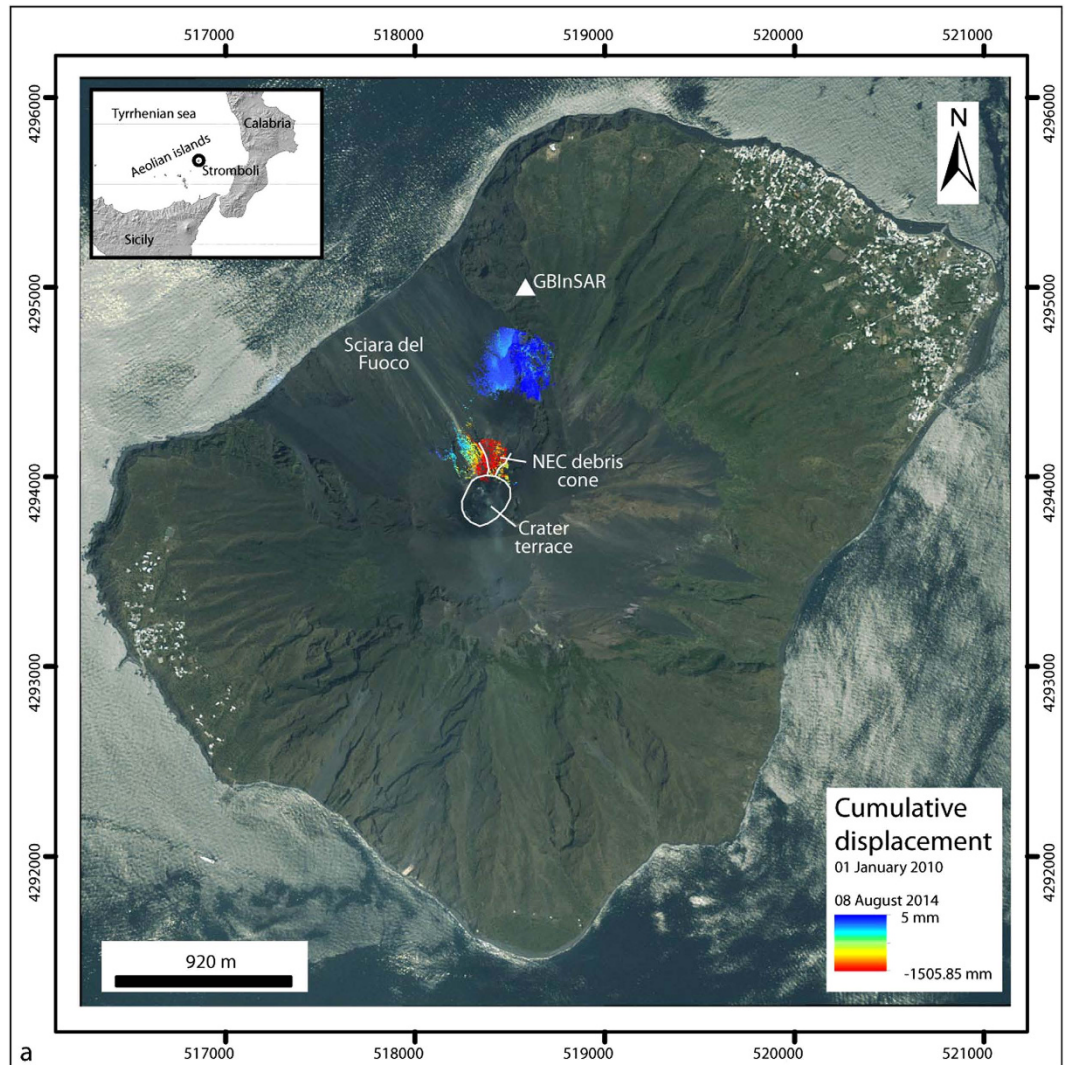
517000 518000 519000 520000 521000

4296000 4295000 4294000 4293000 4292000

Tyrrhenian sea

Calabria

Aeolian islands

Stromboli

Sicily

N

GBInSAR

Sciara del Fuoco

NEC debris cone

Crater terrace

Cumulative displacement
01 January 2010

08 August 2014
5 mm
-1505.85 mm

920 m

a

517000 518000 519000 520000 521000

4296000 4295000 4294000 4293000 4292000